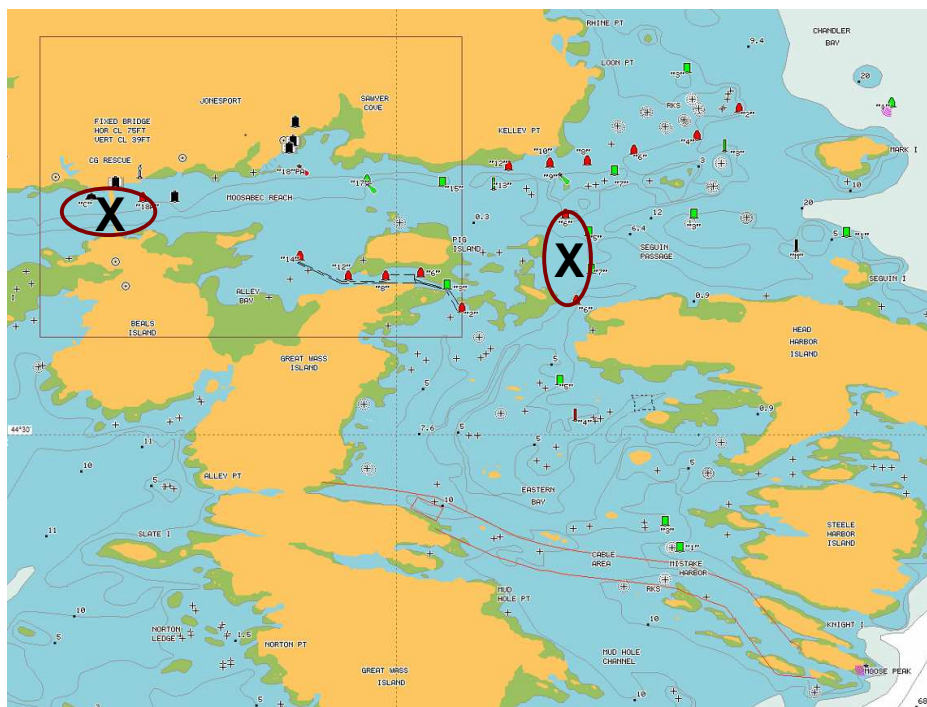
RHINE PT
CHANDLER BAY
9.4
LOON PT
20
"3"
RKS
"2"
"4"
JONESPORT
SAWYER COVE
FIXED BRIDGE HOR CL 75FT VERT CL 39FT
KELLEY PT
MARK I
CG RESCUE
"10"
"8"
"6"
"12"
"9"
"7"
3
"1"
"18"
"17"
"15"
"13"
10
MOOSABEC REACH
"C"
"18A"
X
20
0.3
X
"5"
12
"3"
"5"
PIG ISLAND
6.4
SEGUIN PASSAGE
"14"
"12"
"8"
"6"
"7"
"4"
"3"
"2"
"6"
SEGUIN I
ALLEY BAY
0.9
BEALS ISLAND
HEAD HARBOR ISLAND
GREAT WASS ISLAND
5
5
"5"
0.9
"4"
44°30'
7.6
5
11
5
10
ALLEY PT
5
5
EASTERN BAY
10
11
SLATE I
"3"
"1"
STEELE HARBOR ISLAND
CABLE AREA
MISTAKE HARBOR
RKS
MUD HOLE PT
10
10
5
NORTON LEDGE
1.5
NORTON PT
KNIGHT I
MUD HOLE CHANNEL
MOOSE PEAK
GREAT WASS ISLAND
5
68